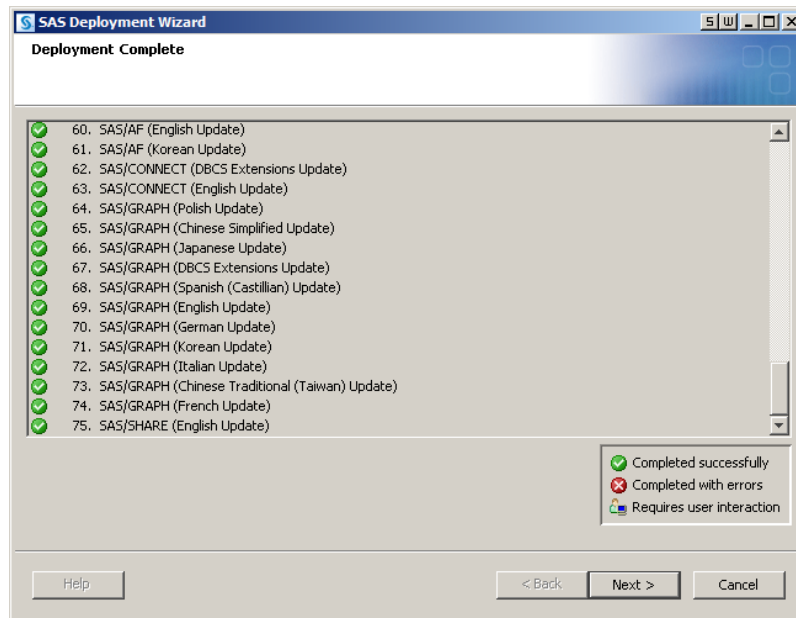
SAS Deployment Wizard

Deployment Complete

60. SAS/AF (English Update)
61. SAS/AF (Korean Update)
62. SAS/CONNECT (DBCS Extensions Update)
63. SAS/CONNECT (English Update)
64. SAS/GRAPH (Polish Update)
65. SAS/GRAPH (Chinese Simplified Update)
66. SAS/GRAPH (Japanese Update)
67. SAS/GRAPH (DBCS Extensions Update)
68. SAS/GRAPH (Spanish (Castillian) Update)
69. SAS/GRAPH (English Update)
70. SAS/GRAPH (German Update)
71. SAS/GRAPH (Korean Update)
72. SAS/GRAPH (Italian Update)
73. SAS/GRAPH (Chinese Traditional (Taiwan) Update)
74. SAS/GRAPH (French Update)
75. SAS/SHARE (English Update)

Completed successfully
Completed with errors
Requires user interaction

Help
< Back
Next >
Cancel